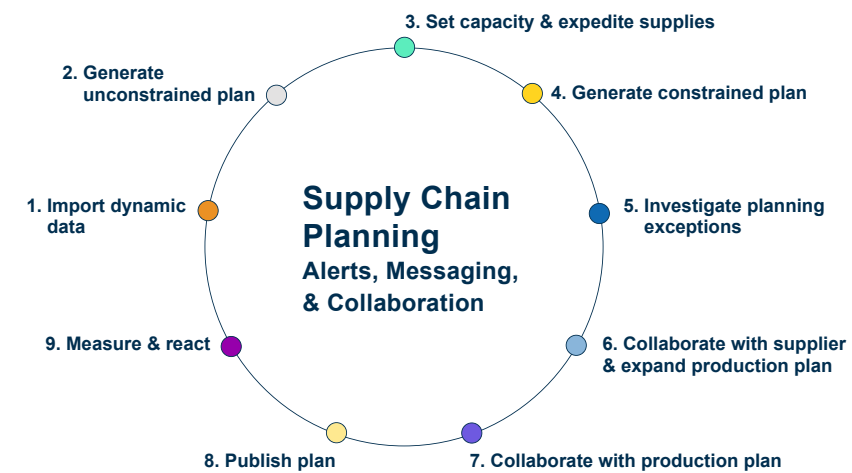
Supply Chain Planning
Alerts, Messaging, & Collaboration

1. Import dynamic data

2. Generate unconstrained plan

3. Set capacity & expedite supplies

4. Generate constrained plan

5. Investigate planning exceptions

6. Collaborate with supplier & expand production plan

7. Collaborate with production plan

8. Publish plan

9. Measure & react